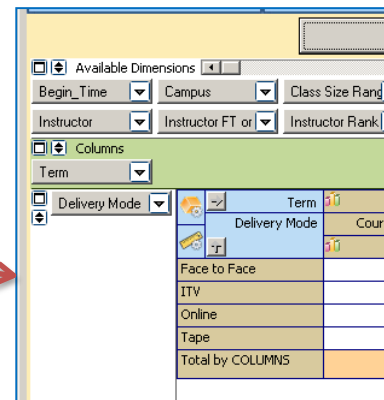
Available Dimensions

Begin_Time

Campus

Class Size Rang

Instructor

Instructor FT or

Instructor Rank

Columns

Term

Delivery Mode

Term

Delivery Mode

Cour

Face to Face

ITV

Online

Tape

Total by COLUMNS